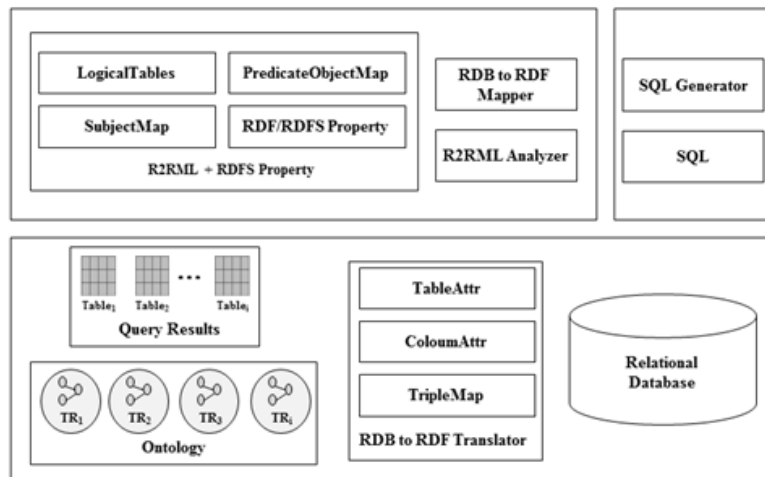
LogicalTables

PredicateObjectMap

SubjectMap

RDF/RDFS Property

R2RML + RDFS Property

RDB to RDF Mapper

R2RML Analyzer

SQL Generator

SQL

$Table_1$ $Table_2$ ... $Table_i$

Query Results

$TR_1$ $TR_2$ $TR_3$ $TR_i$

Ontology

TableAttr

ColoumAttr

TripleMap

RDB to RDF Translator

Relational Database